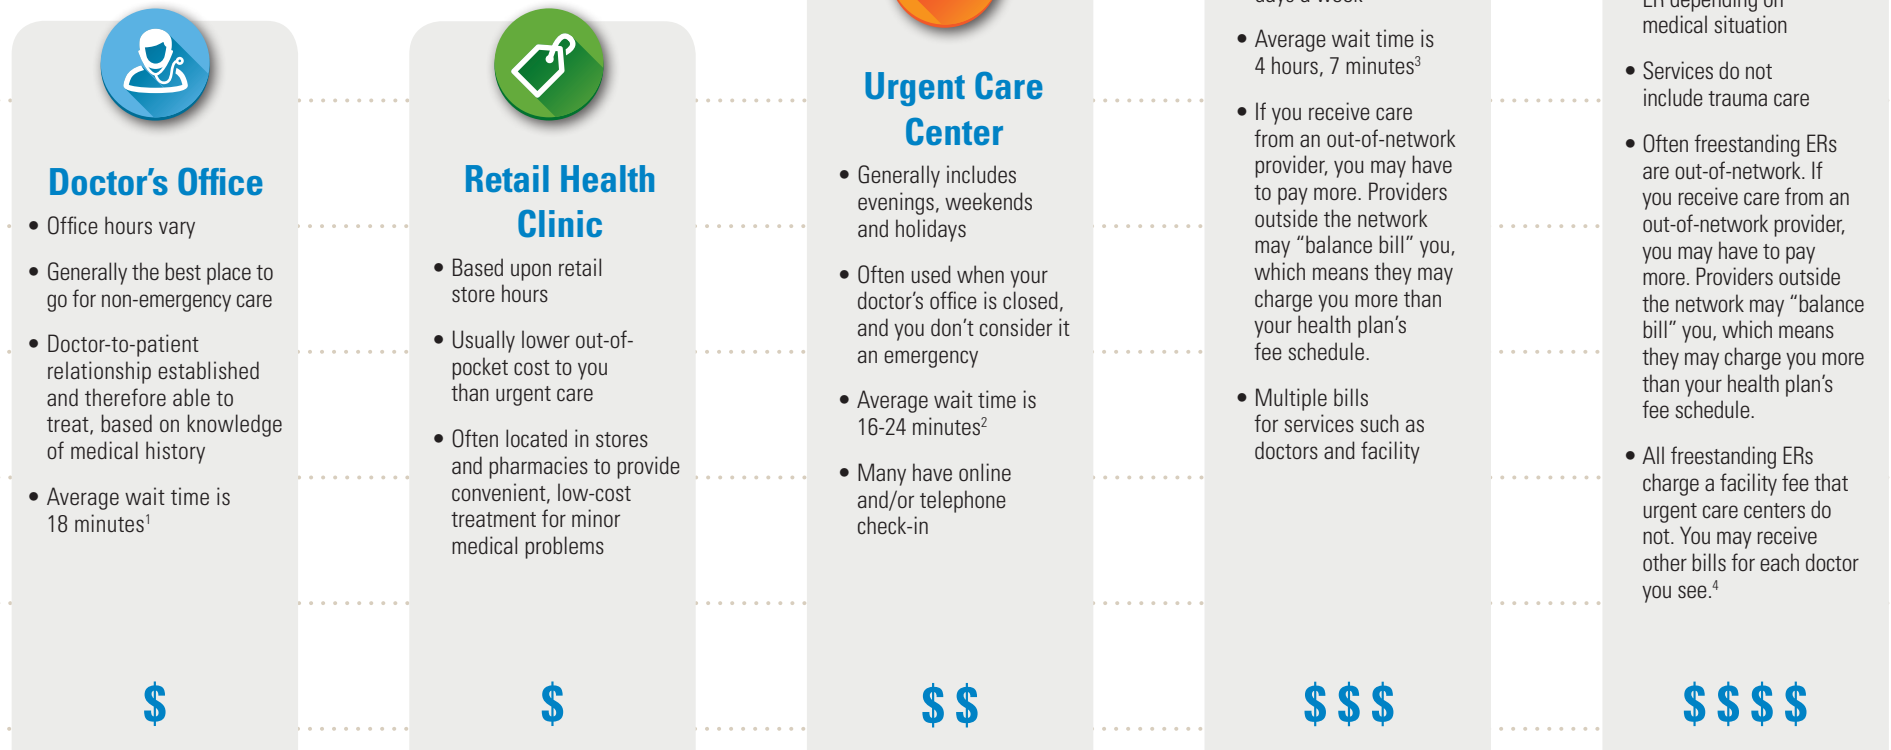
Doctor's Office

• Office hours vary

• Generally the best place to go for non-emergency care

• Doctor-to-patient relationship established and therefore able to treat, based on knowledge of medical history

• Average wait time is 18 minutes$^1$

$

Retail Health Clinic

• Based upon retail store hours

• Usually lower out-of-pocket cost to you than urgent care

• Often located in stores and pharmacies to provide convenient, low-cost treatment for minor medical problems

$

Urgent Care Center

• Generally includes evenings, weekends and holidays

• Often used when your doctor's office is closed, and you don't consider it an emergency

• Average wait time is 16-24 minutes$^2$

• Many have online and/or telephone check-in

$ $

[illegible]

• Average wait time is 4 hours, 7 minutes$^3$

• If you receive care from an out-of-network provider, you may have to pay more. Providers outside the network may "balance bill" you, which means they may charge you more than your health plan's fee schedule.

• Multiple bills for services such as doctors and facility

$ $ $

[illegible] medical situation

• Services do not include trauma care

• Often freestanding ERs are out-of-network. If you receive care from an out-of-network provider, you may have to pay more. Providers outside the network may "balance bill" you, which means they may charge you more than your health plan's fee schedule.

• All freestanding ERs charge a facility fee that urgent care centers do not. You may receive other bills for each doctor you see.$^4$

$ $ $ $